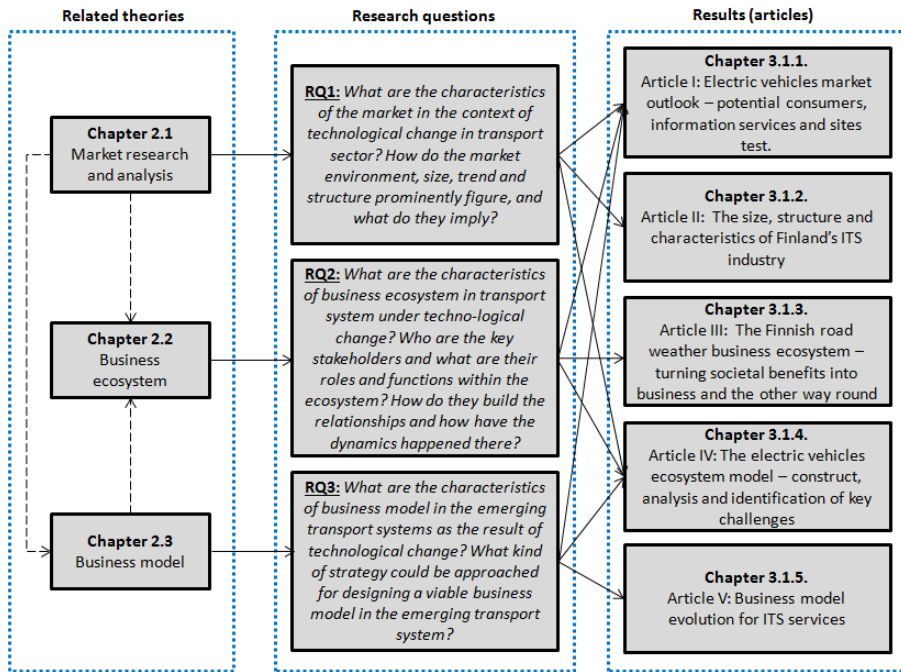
Related theories

Chapter 2.1
Market research and analysis

Chapter 2.2
Business ecosystem

Chapter 2.3
Business model

Research questions

RQ1: What are the characteristics of the market in the context of technological change in transport sector? How do the market environment, size, trend and structure prominently figure, and what do they imply?

RQ2: What are the characteristics of business ecosystem in transport system under techno-logical change? Who are the key stakeholders and what are their roles and functions within the ecosystem? How do they build the relationships and how have the dynamics happened there?

RQ3: What are the characteristics of business model in the emerging transport systems as the result of technological change? What kind of strategy could be approached for designing a viable business model in the emerging transport system?

Results (articles)

Chapter 3.1.1.
Article I: Electric vehicles market outlook – potential consumers, information services and sites test.

Chapter 3.1.2.
Article II: The size, structure and characteristics of Finland's ITS industry

Chapter 3.1.3.
Article III: The Finnish road weather business ecosystem – turning societal benefits into business and the other way round

Chapter 3.1.4.
Article IV: The electric vehicles ecosystem model – construct, analysis and identification of key challenges

Chapter 3.1.5.
Article V: Business model evolution for ITS services